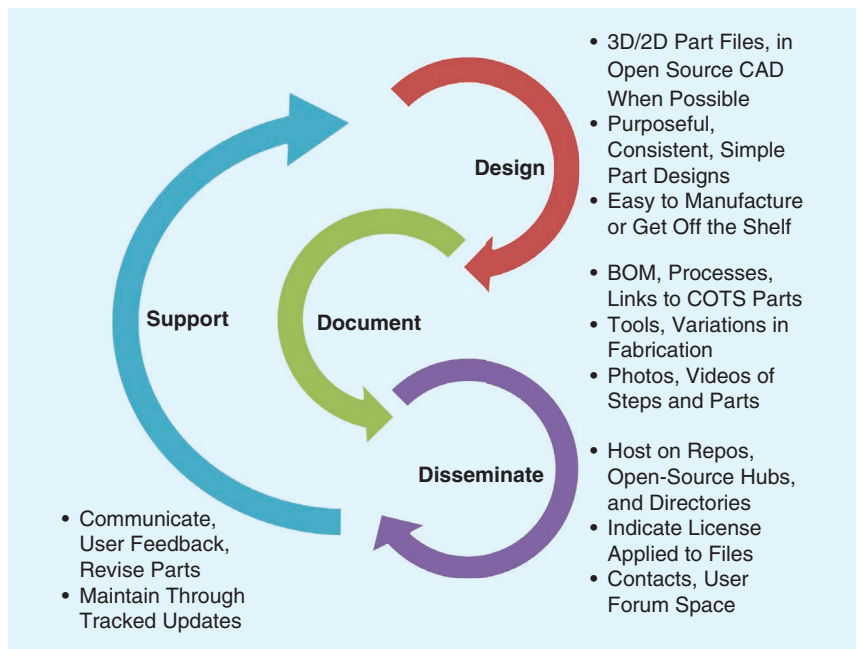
- 3D/2D Part Files, in Open Source CAD When Possible
- Purposeful, Consistent, Simple Part Designs
- Easy to Manufacture or Get Off the Shelf

Design

Support

Document

- BOM, Processes, Links to COTS Parts
- Tools, Variations in Fabrication
- Photos, Videos of Steps and Parts

Disseminate

- Host on Repos, Open-Source Hubs, and Directories
- Indicate License Applied to Files
- Contacts, User Forum Space

- Communicate, User Feedback, Revise Parts
- Maintain Through Tracked Updates